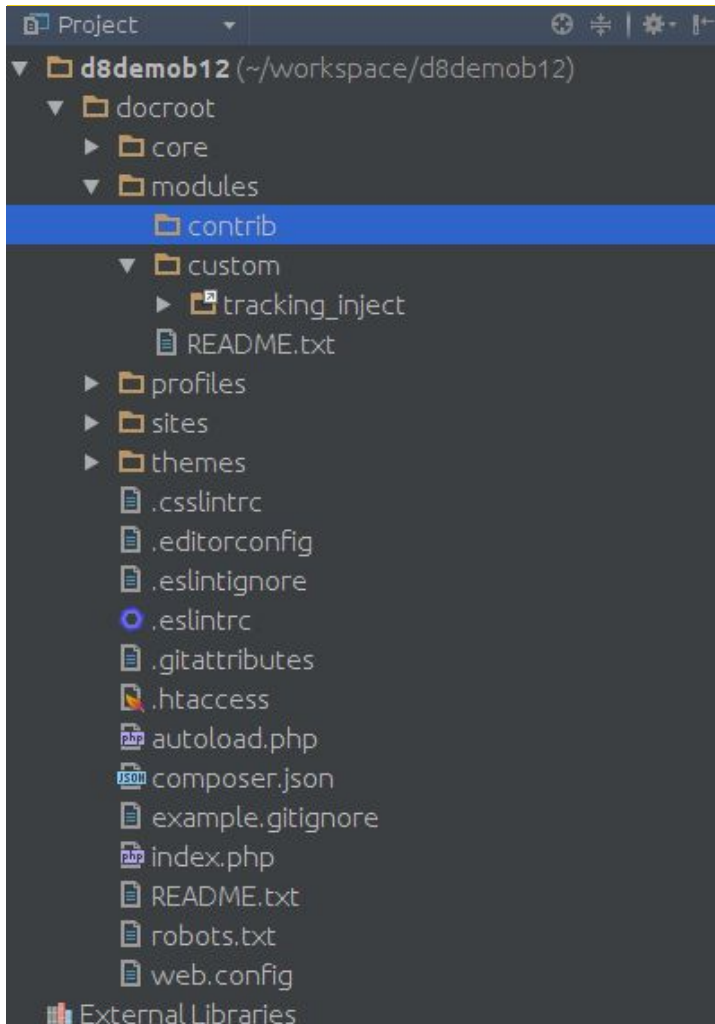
Project

d8demob12 (~/workspace/d8demob12)
docroot
core
modules
contrib
custom
tracking_inject
README.txt
profiles
sites
themes
.csslintrc
.editorconfig
.eslintignore
.eslintrc
.gitattributes
.htaccess
autoload.php
composer.json
example.gitignore
index.php
README.txt
robots.txt
web.config
External Libraries